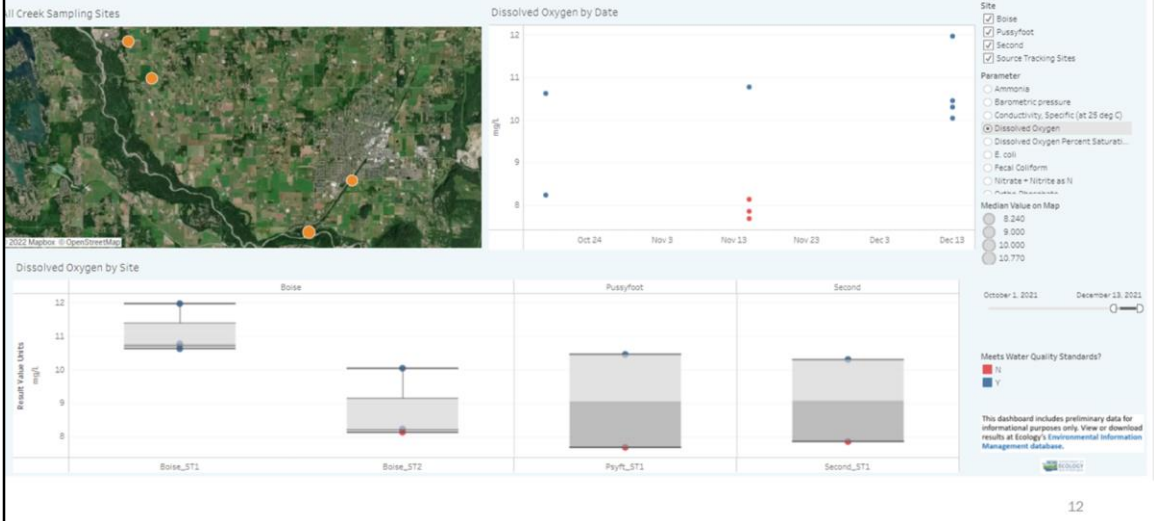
ll Creek Sampling Sites

© 2022 Mapbox © OpenStreetMap

Dissolved Oxygen by Date

mg/L

12
11
10
9
8

Oct 24 Nov 3 Nov 13 Nov 23 Dec 3 Dec 13

Site
☑ Boise
☑ Pussyfoot
☑ Second
☑ Source Tracking Sites

Parameter
○ Ammonia
○ Barometric pressure
○ Conductivity, Specific (at 25 deg C)
◉ Dissolved Oxygen
○ Dissolved Oxygen Percent Saturati...
○ E. coli
○ Fecal Coliform
○ Nitrate + Nitrite as N
○ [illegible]

Median Value on Map
8.240
9.000
10.000
10.770

Dissolved Oxygen by Site

| Boise | | Pussyfoot | Second |
|---|---|---|---|
| Boise_ST1 | Boise_ST2 | Psyft_ST1 | Second_ST1 |

Result Value Units
mg/L

12
11
10
9
8

October 1, 2021 December 13, 2021

Meets Water Quality Standards?
N
Y

This dashboard includes preliminary data for informational purposes only. View or download results at Ecology's Environmental Information Management database.

12